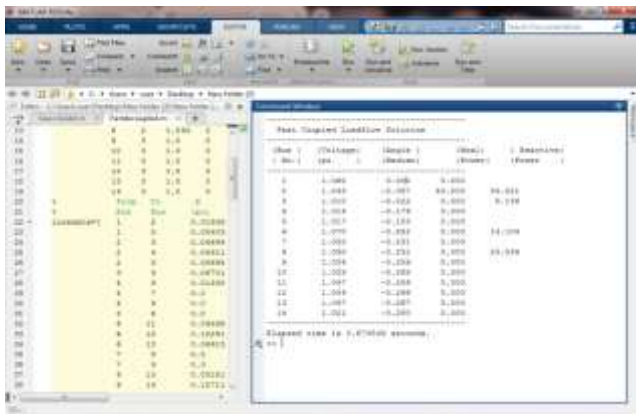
Command Window

Fast Decoupled Loadflow Solution

| Bus No. | Voltage pu. | Angle Radian | Real Power | Reactive Power |
|---|---|---|---|---|
| 1 | 1.060 | 0.000 | 0.000 | |
| 2 | 1.045 | -0.087 | 40.000 | 54.001 |
| 3 | 1.010 | -0.222 | 0.000 | 0.138 |
| 4 | 1.019 | -0.178 | 0.000 | |
| 5 | 1.017 | -0.153 | 0.000 | |
| 6 | 1.070 | -0.252 | 0.000 | 14.106 |
| 7 | 1.062 | -0.233 | 0.000 | |
| 8 | 1.090 | -0.233 | 0.000 | 20.038 |
| 9 | 1.056 | -0.261 | 0.000 | |
| 10 | 1.051 | -0.264 | 0.000 | |
| 11 | 1.057 | -0.258 | 0.000 | |
| 12 | 1.055 | -0.268 | 0.000 | |
| 13 | 1.050 | -0.267 | 0.000 | |
| 14 | 1.036 | -0.280 | 0.000 | |

Elapsed time is 0.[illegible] seconds.
>>